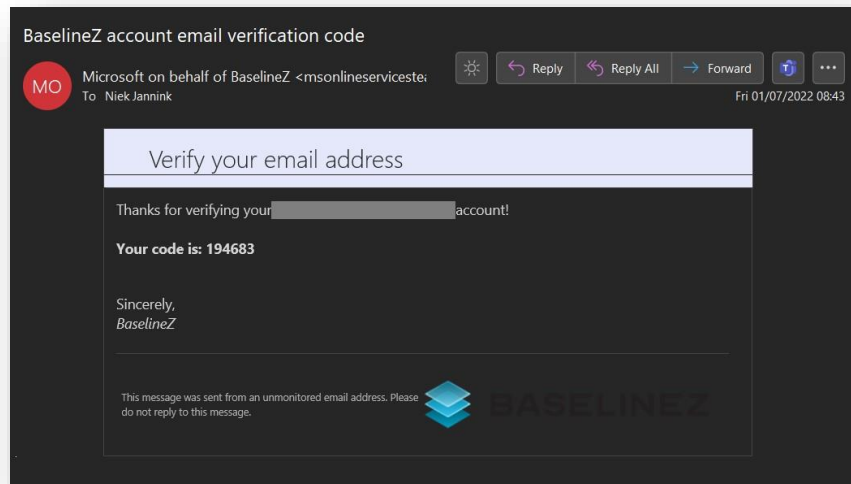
BaselineZ account email verification code

MO

Microsoft on behalf of BaselineZ <msonlineservicestea

To Niek Jannink

Reply

Reply All

Forward

...

Fri 01/07/2022 08:43

Verify your email address

Thanks for verifying your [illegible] account!

**Your code is: 194683**

Sincerely,
*BaselineZ*

This message was sent from an unmonitored email address. Please do not reply to this message.

BASELINEZ